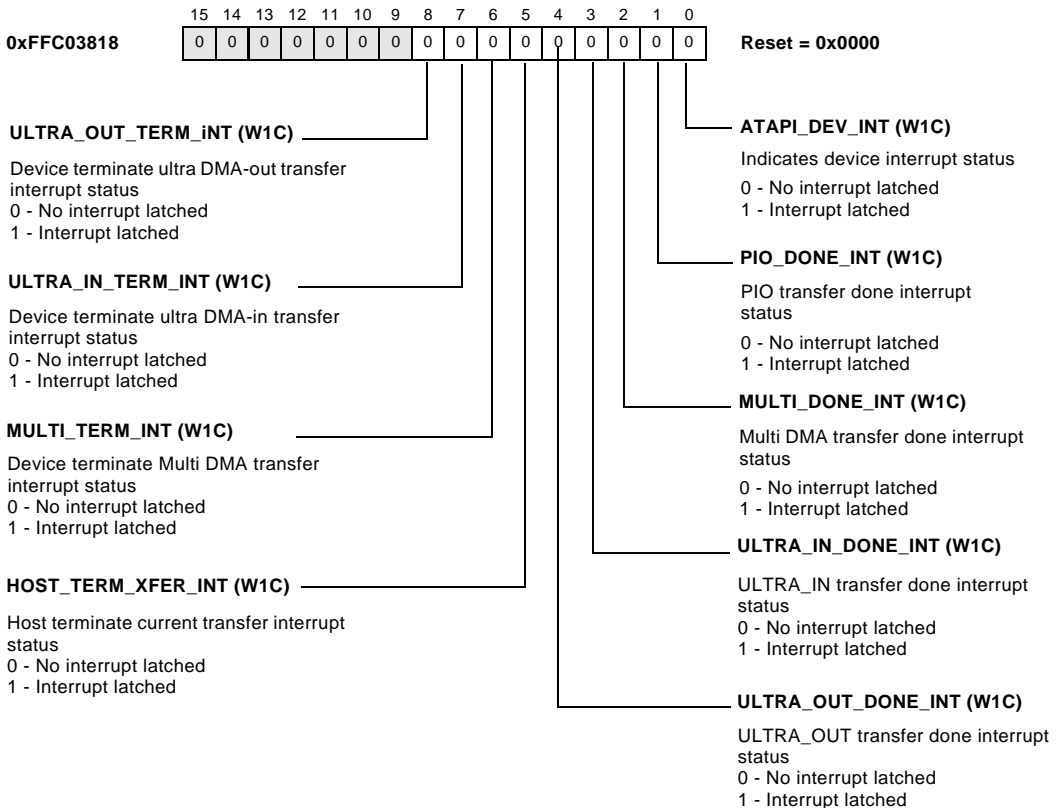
0xFFC03818

| 15 | 14 | 13 | 12 | 11 | 10 | 9 | 8 | 7 | 6 | 5 | 4 | 3 | 2 | 1 | 0 |
|---|---|---|---|---|---|---|---|---|---|---|---|---|---|---|---|
| 0 | 0 | 0 | 0 | 0 | 0 | 0 | 0 | 0 | 0 | 0 | 0 | 0 | 0 | 0 | 0 |

Reset = 0x0000

ULTRA_OUT_TERM_iNT (W1C)

Device terminate ultra DMA-out transfer interrupt status
0 - No interrupt latched
1 - Interrupt latched

ULTRA_IN_TERM_INT (W1C)

Device terminate ultra DMA-in transfer interrupt status
0 - No interrupt latched
1 - Interrupt latched

MULTI_TERM_INT (W1C)

Device terminate Multi DMA transfer interrupt status
0 - No interrupt latched
1 - Interrupt latched

HOST_TERM_XFER_INT (W1C)

Host terminate current transfer interrupt status
0 - No interrupt latched
1 - Interrupt latched

ATAPI_DEV_INT (W1C)

Indicates device interrupt status
0 - No interrupt latched
1 - Interrupt latched

PIO_DONE_INT (W1C)

PIO transfer done interrupt status
0 - No interrupt latched
1 - Interrupt latched

MULTI_DONE_INT (W1C)

Multi DMA transfer done interrupt status
0 - No interrupt latched
1 - Interrupt latched

ULTRA_IN_DONE_INT (W1C)

ULTRA_IN transfer done interrupt status
0 - No interrupt latched
1 - Interrupt latched

ULTRA_OUT_DONE_INT (W1C)

ULTRA_OUT transfer done interrupt status
0 - No interrupt latched
1 - Interrupt latched